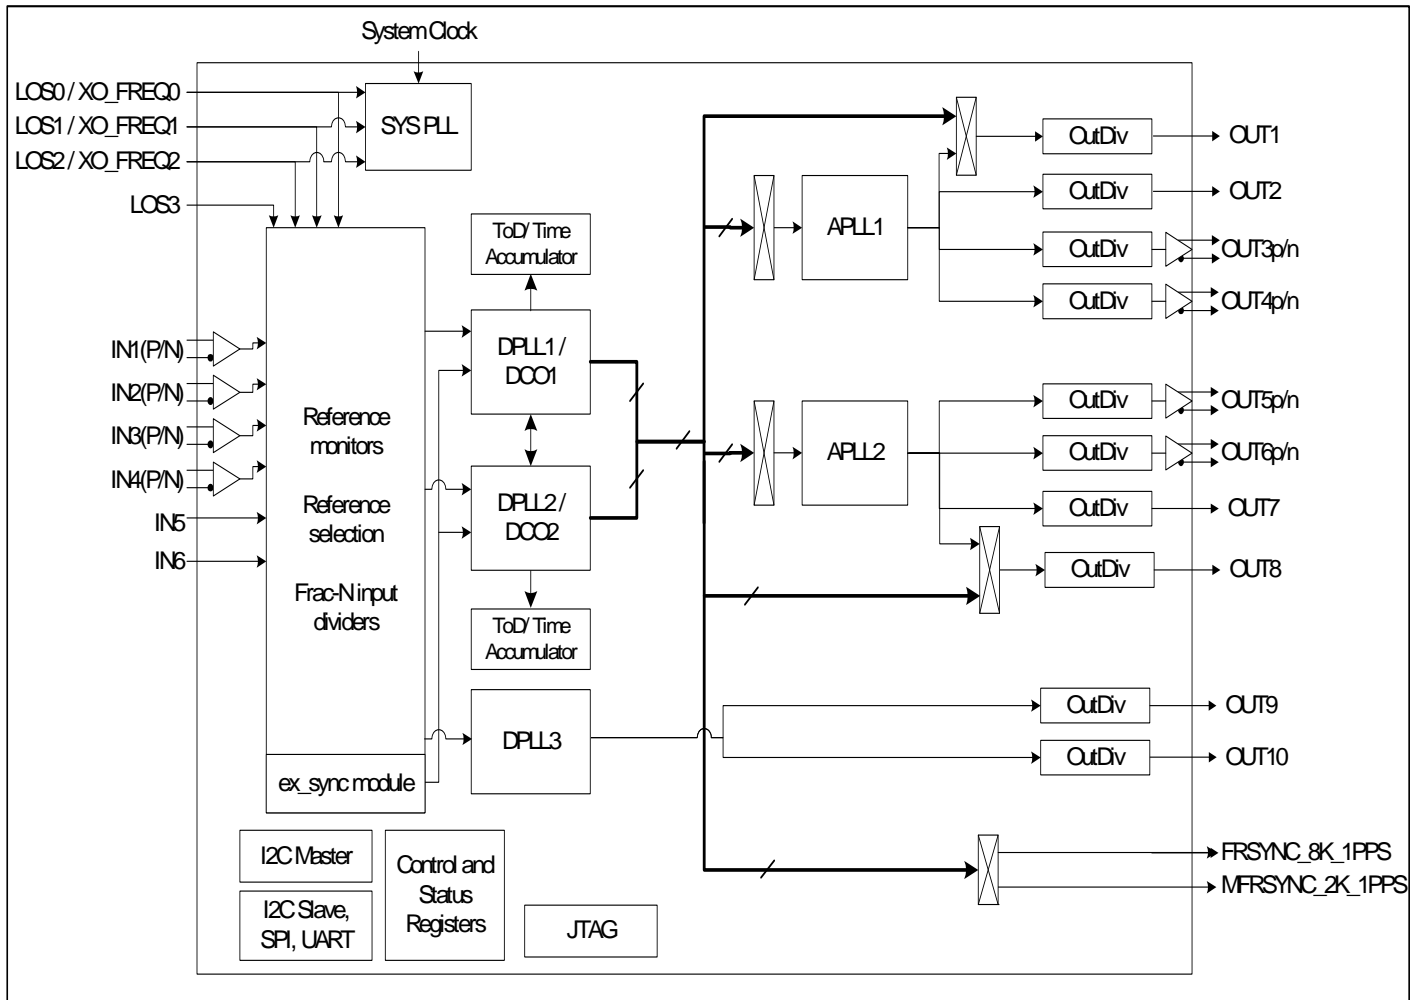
System Clock

LOS0 / XO_FREQ0
LOS1 / XO_FREQ1
LOS2 / XO_FREQ2
LOS3

SYS PLL

IN1(P/N)
IN2(P/N)
IN3(P/N)
IN4(P/N)
IN5
IN6

Reference monitors

Reference selection

Frac-N input dividers

ex_sync module

ToD/ Time Accumulator

DPLL1 / DCO1

DPLL2 / DCO2

ToD/ Time Accumulator

DPLL3

APLL1

APLL2

OutDiv
OUT1
OutDiv
OUT2
OutDiv
OUT3p/n
OutDiv
OUT4p/n
OutDiv
OUT5p/n
OutDiv
OUT6p/n
OutDiv
OUT7
OutDiv
OUT8
OutDiv
OUT9
OutDiv
OUT10

FRSYNC_8K_1PPS
MFRSYNC_2K_1PPS

I2C Master

I2C Slave, SPI, UART

Control and Status Registers

JTAG